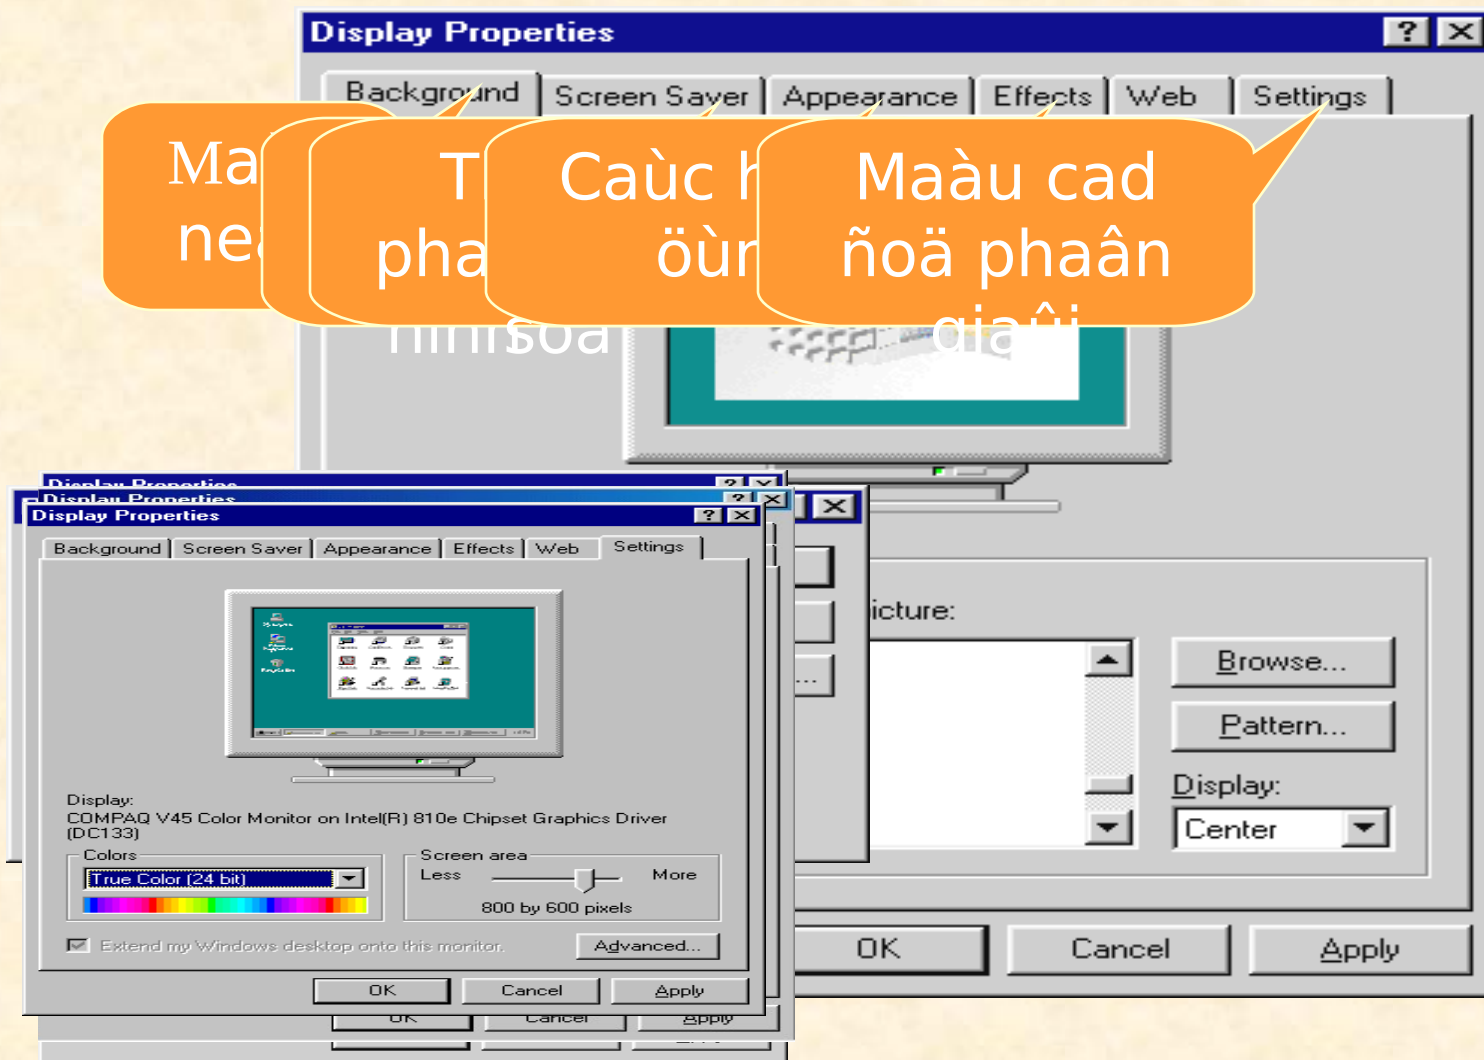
Display Properties

Background | Screen Saver | Appearance | Effects | Web | Settings

Ma
ne

T
pha
hình soa

Caùc h
öùn

Maàu cad
ñoä phaân
giaûi

Display Properties
Display Properties
Display Properties

Background | Screen Saver | Appearance | Effects | Web | Settings

Display:
COMPAQ V45 Color Monitor on Intel(R) 810e Chipset Graphics Driver (DC133)

Colors
True Color (24 bit)

Screen area
Less
More
800 by 600 pixels

Extend my Windows desktop onto this monitor.

Advanced...

OK
Cancel
Apply

OK
Cancel
Apply

icture:

Browse...
Pattern...
Display:
Center

OK
Cancel
Apply